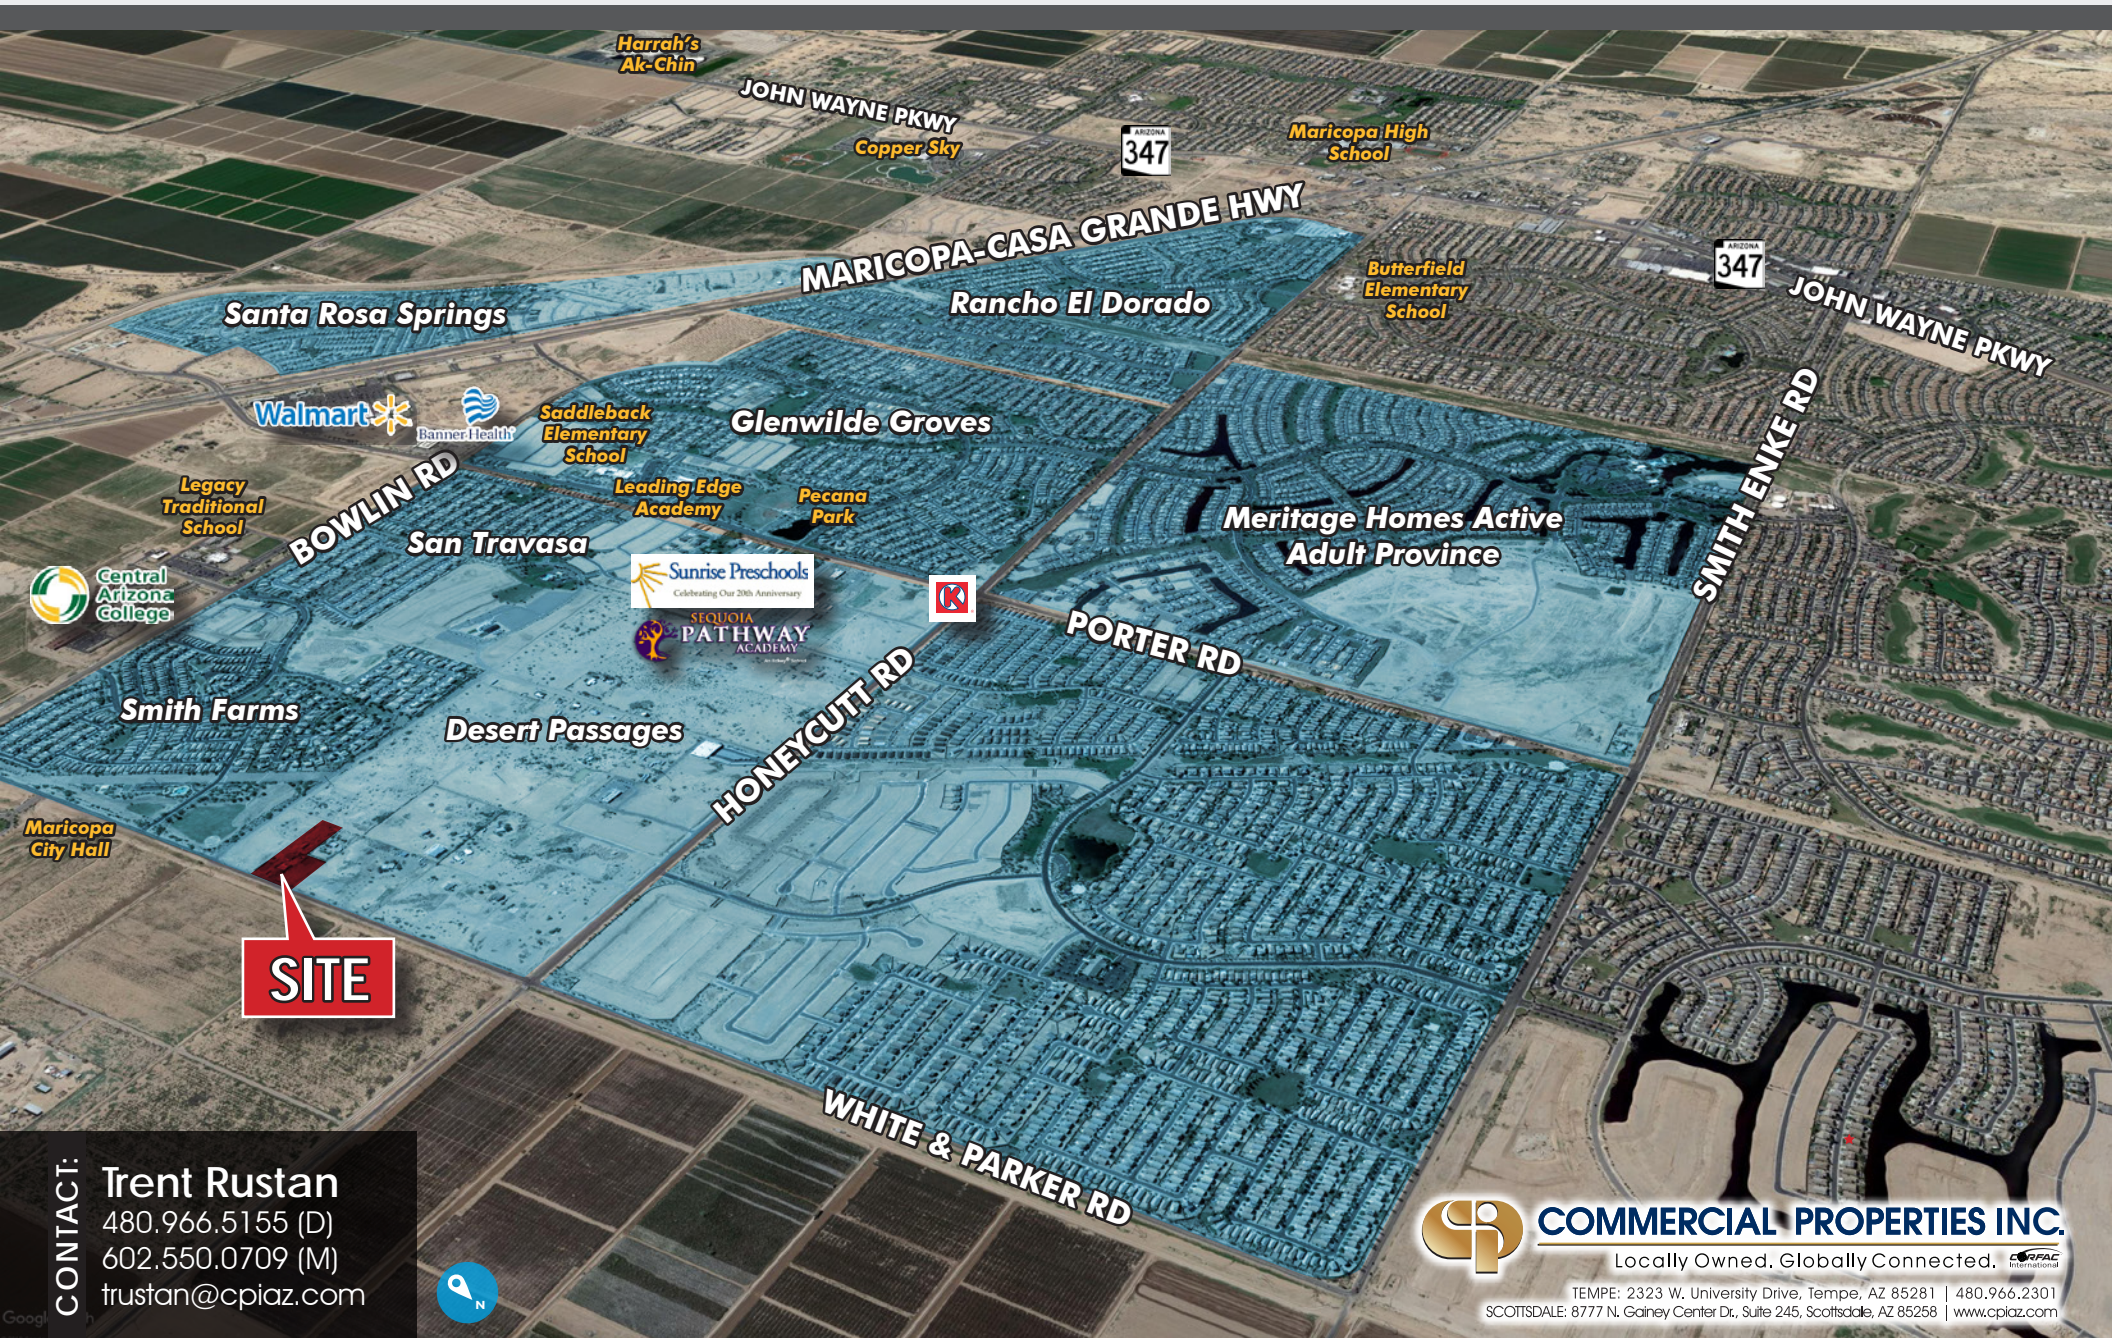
Harrah's Ak-Chin

JOHN WAYNE PKWY

Copper Sky

ARIZONA 347

Maricopa High School

MARICOPA-CASA GRANDE HWY

Butterfield Elementary School

ARIZONA 347

JOHN WAYNE PKWY

Santa Rosa Springs

Rancho El Dorado

Walmart

Banner Health

Saddleback Elementary School

Glenwilde Groves

SMITH ENKE RD

Legacy Traditional School

BOWLIN RD

Leading Edge Academy

Pecana Park

Meritage Homes Active Adult Province

San Travasa

Central Arizona College

Sunrise Preschools
Celebrating Our 20th Anniversary

SEQUOIA PATHWAY ACADEMY

K

PORTER RD

HONEYCUTT RD

Smith Farms

Desert Passages

Maricopa City Hall

SITE

WHITE & PARKER RD

CONTACT:
Trent Rustan
480.966.5155 (D)
602.550.0709 (M)
trustan@cpiaz.com

N

COMMERCIAL PROPERTIES INC.
Locally Owned. Globally Connected. CORFAC International
TEMPE: 2323 W. University Drive, Tempe, AZ 85281 | 480.966.2301
SCOTTSDALE: 8777 N. Gainey Center Dr., Suite 245, Scottsdale, AZ 85258 | www.cpiaz.com

Google